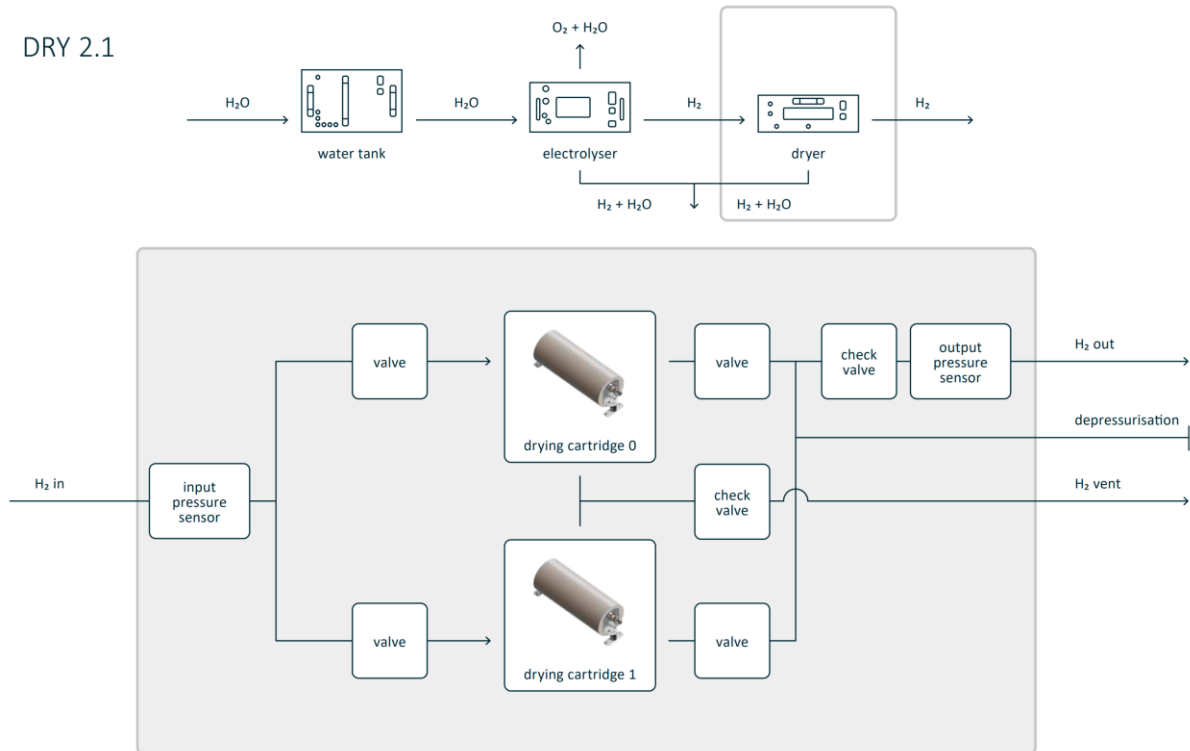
DRY 2.1

$O_2 + H_2O$

$H_2O$

water tank

$H_2O$

electrolyser

$H_2$

dryer

$H_2$

$H_2 + H_2O$

$H_2 + H_2O$

$H_2$ in

input pressure sensor

valve

drying cartridge 0

valve

check valve

output pressure sensor

$H_2$ out

depressurisation

check valve

$H_2$ vent

valve

drying cartridge 1

valve